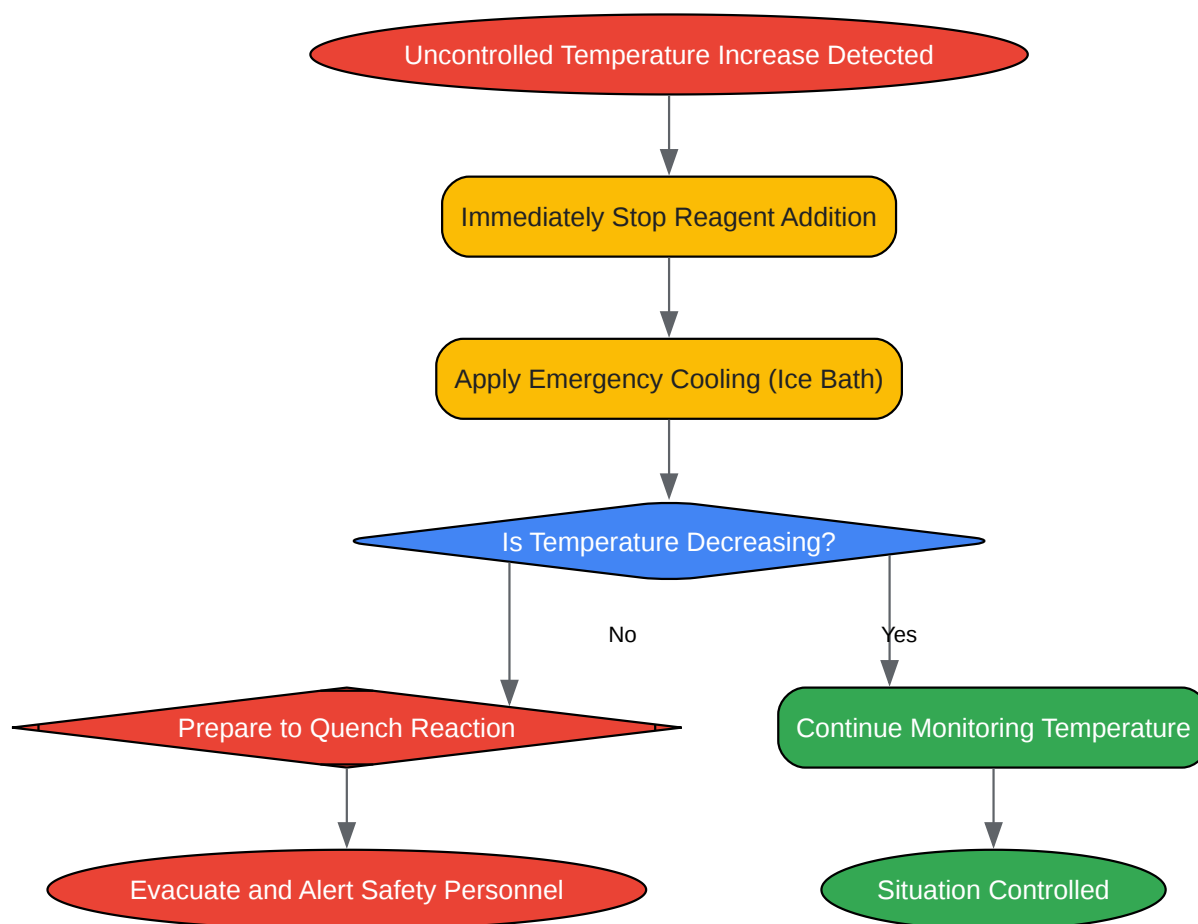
Uncontrolled Temperature Increase Detected

Immediately Stop Reagent Addition

Apply Emergency Cooling (Ice Bath)

Is Temperature Decreasing?

No

Yes

Prepare to Quench Reaction

Continue Monitoring Temperature

Evacuate and Alert Safety Personnel

Situation Controlled